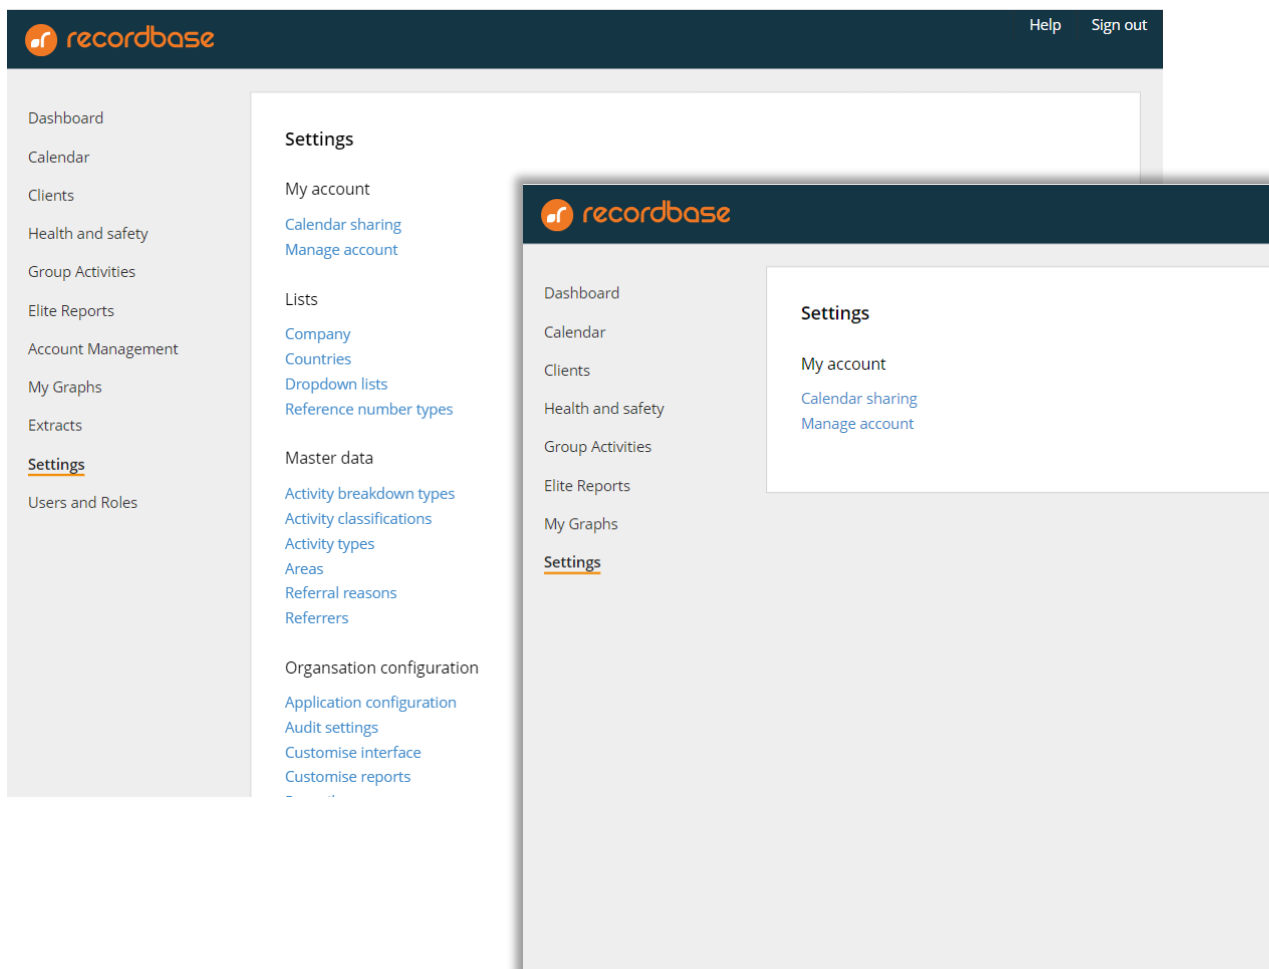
recordbase

Help Sign out

Dashboard
Calendar
Clients
Health and safety
Group Activities
Elite Reports
Account Management
My Graphs
Extracts
Settings
Users and Roles

Settings

My account

Calendar sharing
Manage account

Lists

Company
Countries
Dropdown lists
Reference number types

Master data

Activity breakdown types
Activity classifications
Activity types
Areas
Referral reasons
Referrers

Organsation configuration

Application configuration
Audit settings
Customise interface
Customise reports
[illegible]

recordbase

Dashboard
Calendar
Clients
Health and safety
Group Activities
Elite Reports
My Graphs
Settings

Settings

My account

Calendar sharing
Manage account